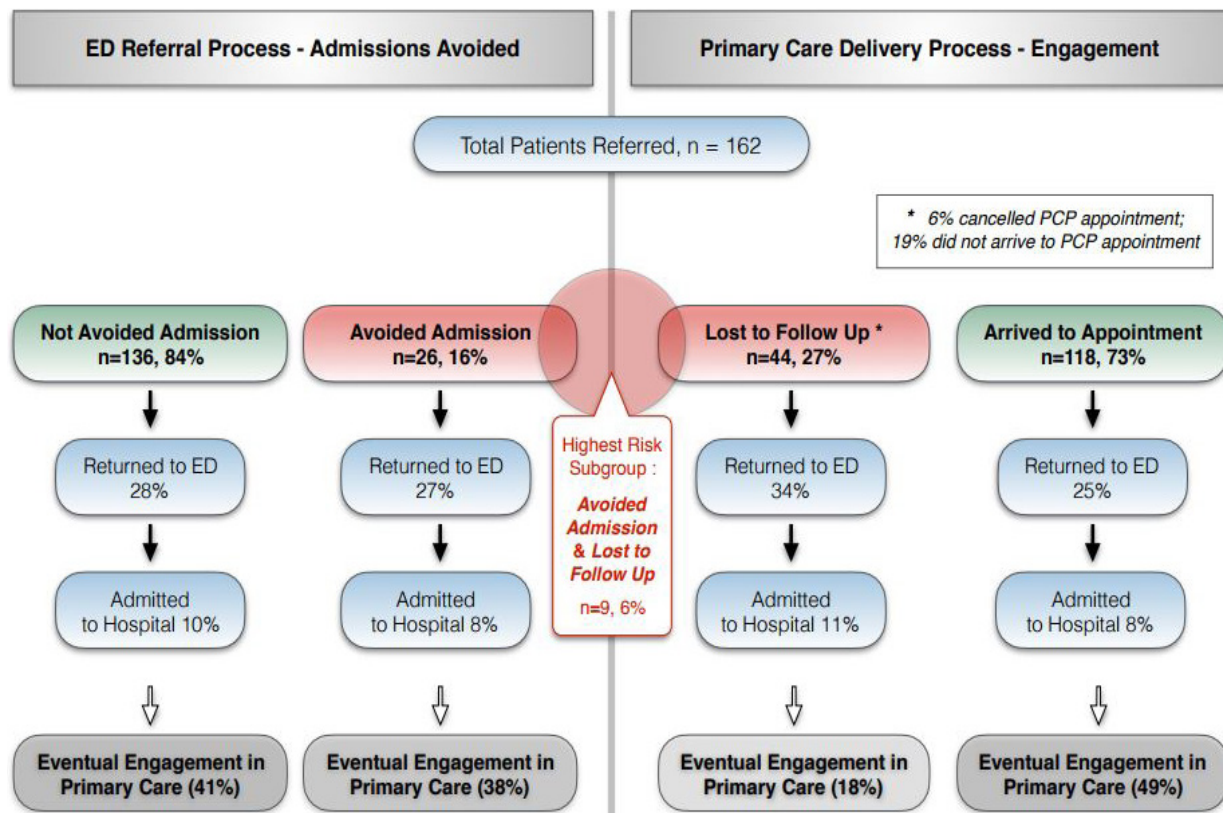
ED Referral Process - Admissions Avoided

Primary Care Delivery Process - Engagement

Total Patients Referred, n = 162

* 6% cancelled PCP appointment; 19% did not arrive to PCP appointment

Not Avoided Admission
n=136, 84%

Returned to ED
28%

Admitted to Hospital 10%

Eventual Engagement in Primary Care (41%)

Avoided Admission
n=26, 16%

Returned to ED
27%

Admitted to Hospital 8%

Eventual Engagement in Primary Care (38%)

Highest Risk Subgroup :
Avoided Admission & Lost to Follow Up
n=9, 6%

Lost to Follow Up *
n=44, 27%

Returned to ED
34%

Admitted to Hospital 11%

Eventual Engagement in Primary Care (18%)

Arrived to Appointment
n=118, 73%

Returned to ED
25%

Admitted to Hospital 8%

Eventual Engagement in Primary Care (49%)